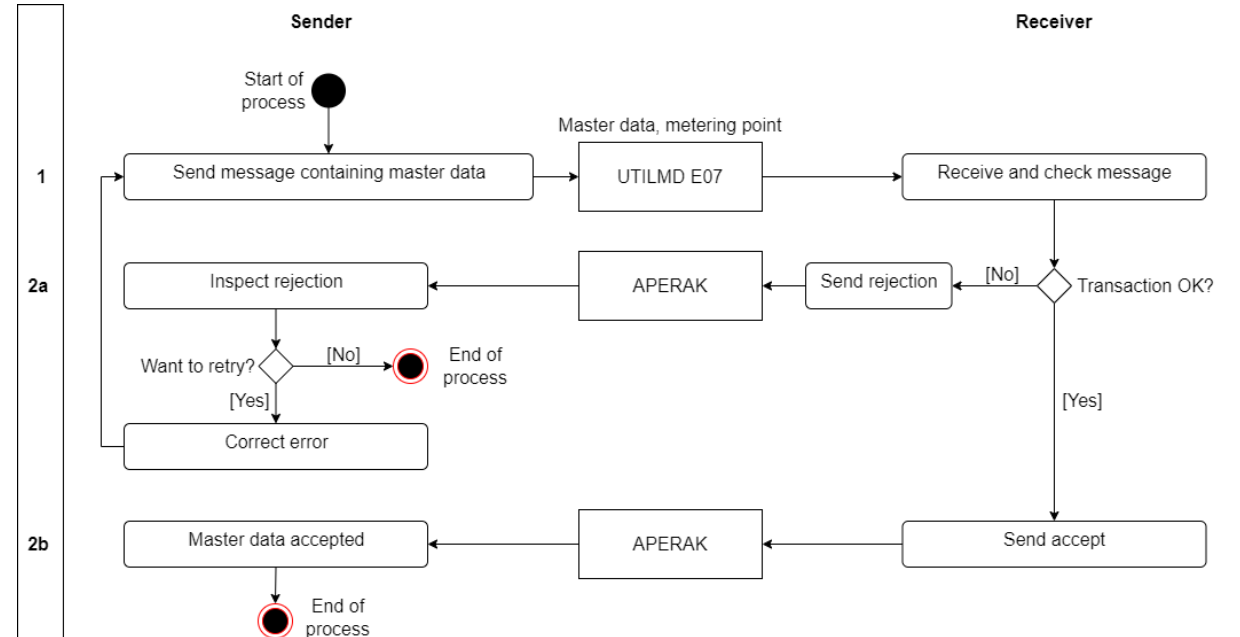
Sender

Receiver

Start of process

Master data, metering point

1

Send message containing master data

UTILMD E07

Receive and check message

2a

Inspect rejection

APERAK

Send rejection

[No]

Transaction OK?

Want to retry?

[No]

End of process

[Yes]

[Yes]

Correct error

2b

Master data accepted

APERAK

Send accept

End of process